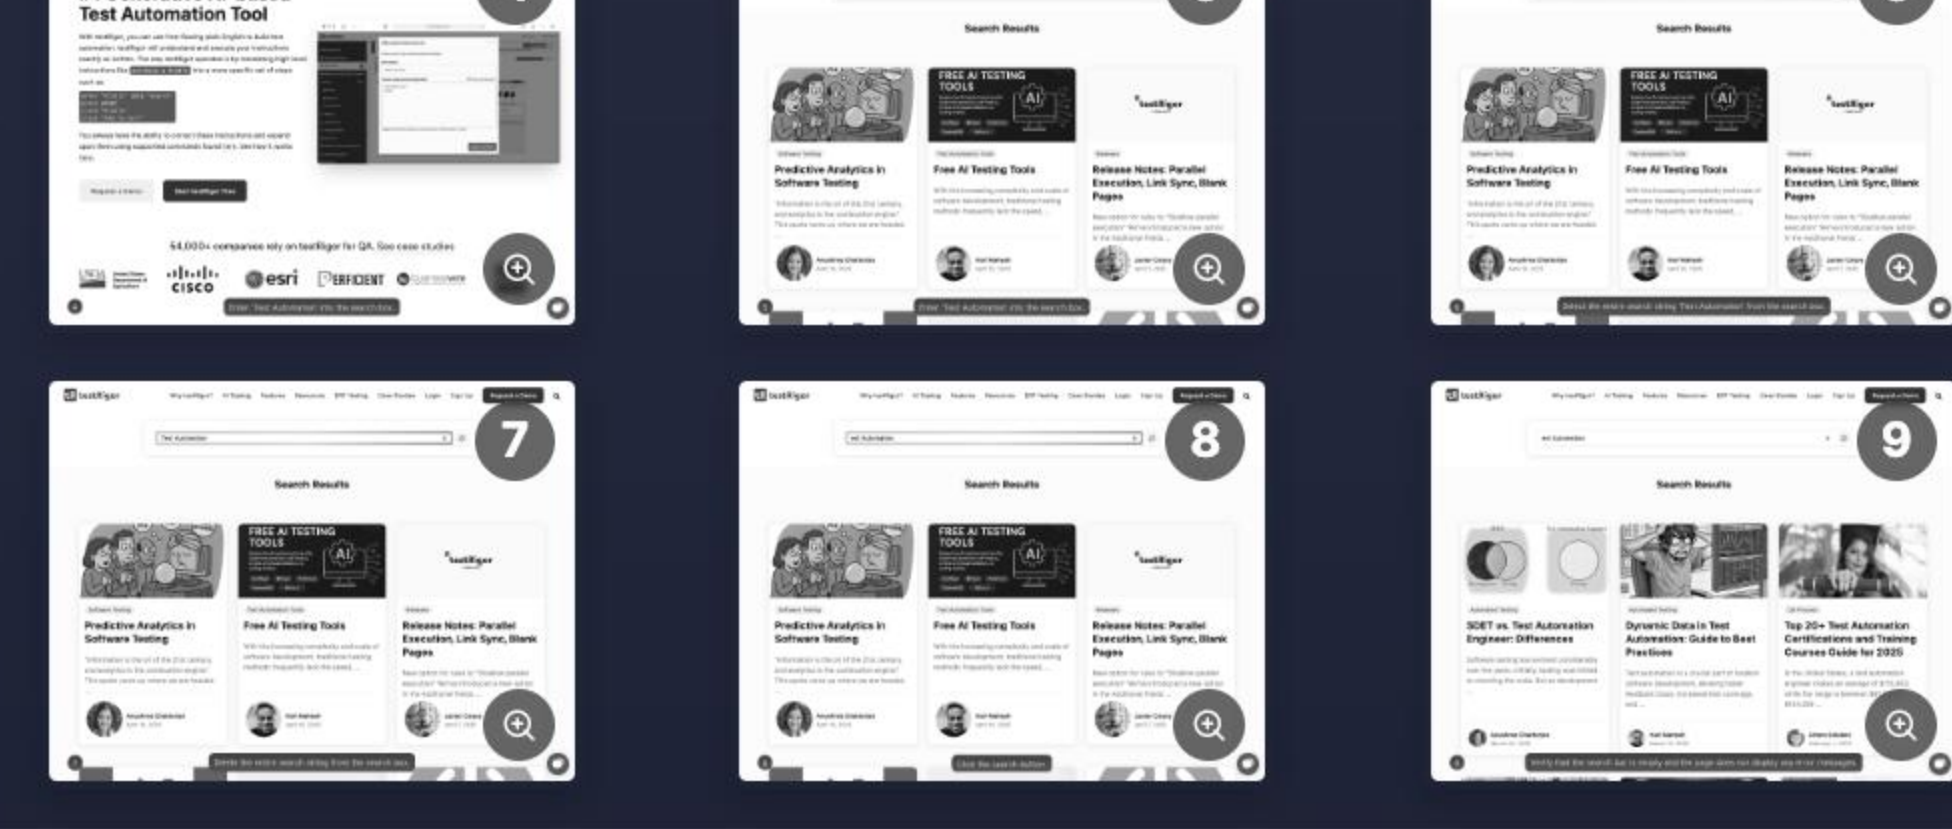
Test Automation Tool

54,000+ companies rely on testRigor for QA. See case studies

cisco esri PERFICIENT

Search Results

FREE AI TESTING TOOLS

Predictive Analytics in Software Testing

Free AI Testing Tools

Release Notes: Parallel Execution, Link Sync, Blank Pages

Search Results

FREE AI TESTING TOOLS

Predictive Analytics in Software Testing

Free AI Testing Tools

Release Notes: Parallel Execution, Link Sync, Blank Pages

testRigor

7

Search Results

FREE AI TESTING TOOLS

Predictive Analytics in Software Testing

Free AI Testing Tools

Release Notes: Parallel Execution, Link Sync, Blank Pages

testRigor

8

Search Results

FREE AI TESTING TOOLS

Predictive Analytics in Software Testing

Free AI Testing Tools

Release Notes: Parallel Execution, Link Sync, Blank Pages

testRigor

9

Search Results

SDET vs. Test Automation Engineer: Differences

Dynamic Data in Test Automation: Guide to Best Practices

Top 20+ Test Automation Certifications and Training Courses Guide for 2025